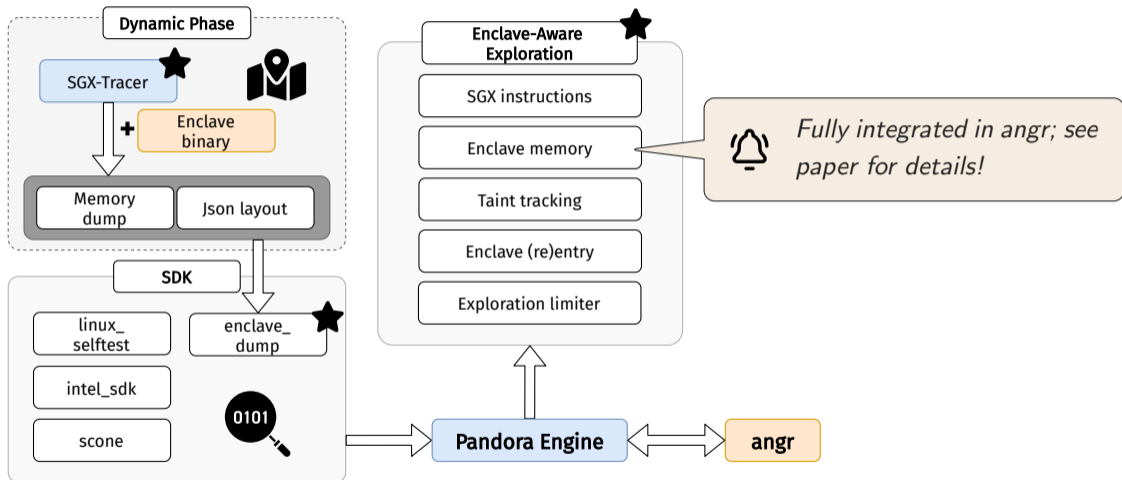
Dynamic Phase

SGX-Tracer

+ Enclave binary

Memory dump

Json layout

SDK

linux_selftest

enclave_dump

intel_sdk

0101

scone

Enclave-Aware Exploration

SGX instructions

Enclave memory

Taint tracking

Enclave (re)entry

Exploration limiter

Fully integrated in angr; see paper for details!

Pandora Engine

angr